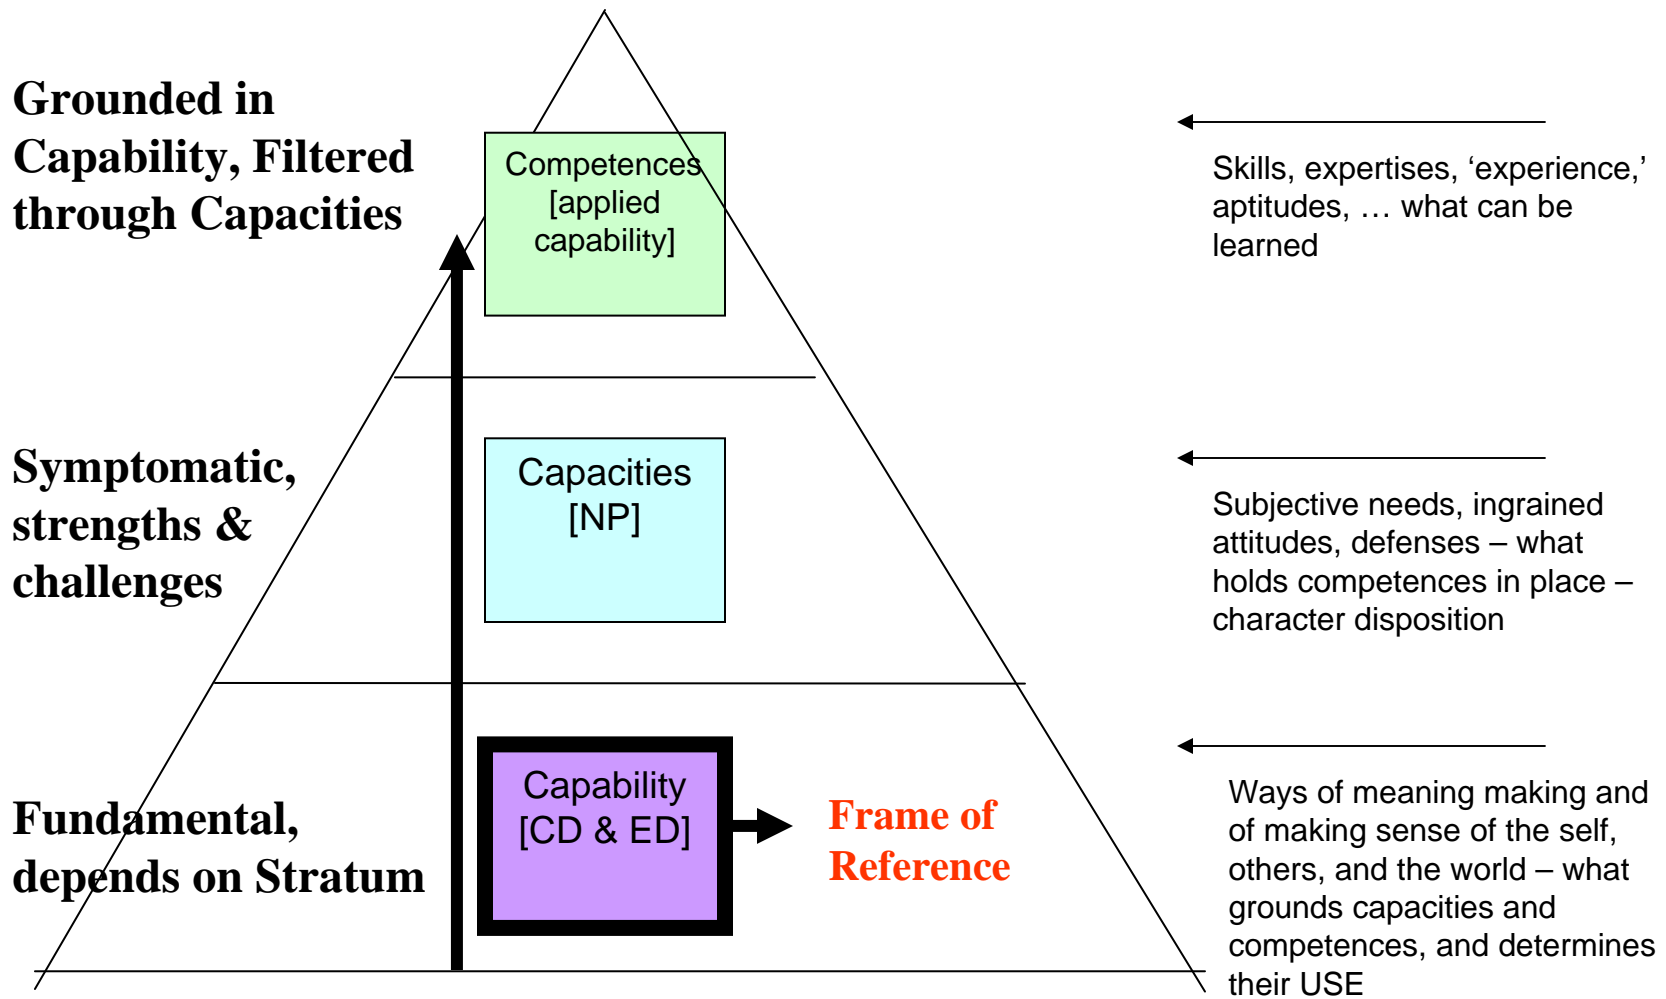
Grounded in Capability, Filtered through Capacities

Competences [applied capability]

Skills, expertises, ‘experience,’ aptitudes, … what can be learned

Symptomatic, strengths & challenges

Capacities [NP]

Subjective needs, ingrained attitudes, defenses – what holds competences in place – character disposition

Fundamental, depends on Stratum

Capability [CD & ED]

Frame of Reference

Ways of meaning making and of making sense of the self, others, and the world – what grounds capacities and competences, and determines their USE